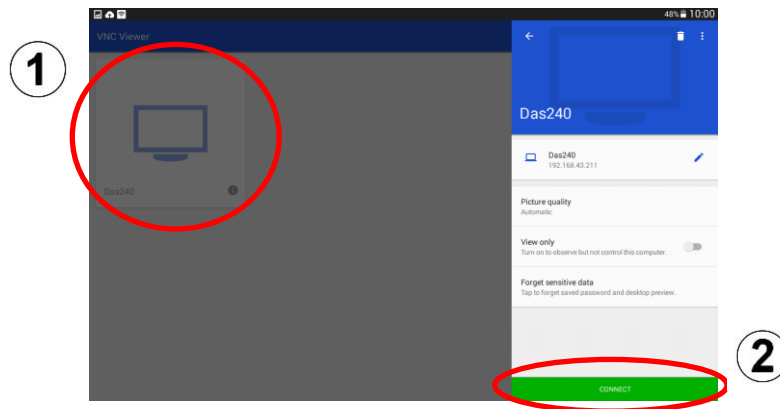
1

48% 10:00

VNC Viewer

Das240

Das240

Das240
192.168.43.211

Picture quality
Automatic

View only
Turn on to observe but not control this computer.

Forget sensitive data
Tap to forget saved password and desktop preview.

CONNECT

2